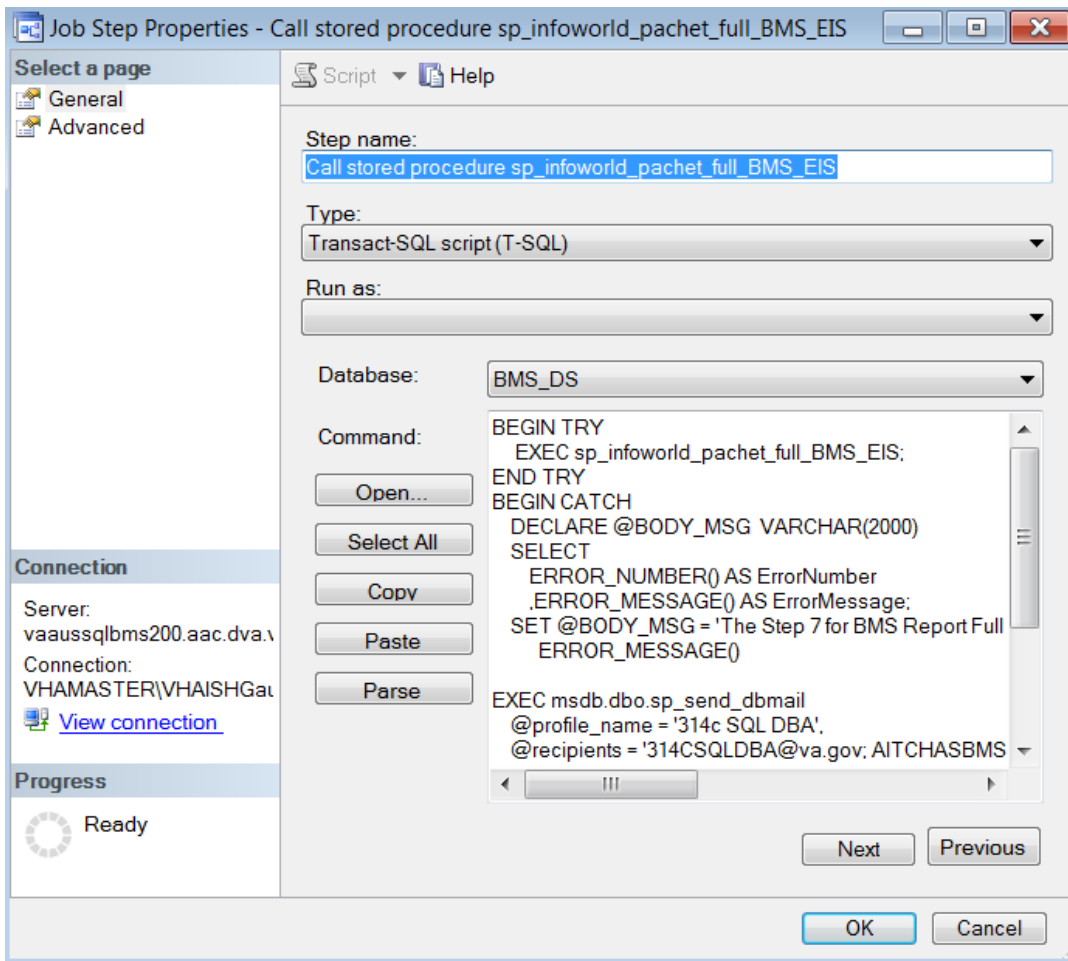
Job Step Properties - Call stored procedure sp_infoworld_pachet_full_BMS_EIS

Select a page
General
Advanced

Script
Help

Step name:
Call stored procedure sp_infoworld_pachet_full_BMS_EIS

Type:
Transact-SQL script (T-SQL)

Run as:

Database:
BMS_DS

Command:

Open...
Select All
Copy
Paste
Parse

BEGIN TRY
EXEC sp_infoworld_pachet_full_BMS_EIS;
END TRY
BEGIN CATCH
DECLARE @BODY_MSG VARCHAR(2000)
SELECT
ERROR_NUMBER() AS ErrorNumber
,ERROR_MESSAGE() AS ErrorMessage;
SET @BODY_MSG = 'The Step 7 for BMS Report Full
ERROR_MESSAGE()

EXEC msdb.dbo.sp_send_dbmail
@profile_name = '314c SQL DBA',
@recipients = '314CSQLDBA@va.gov; AITCHASBMS

Connection
Server:
vaaussqlbms200.aac.dva.\
Connection:
VHAMASTER\VHAISHGau
View connection

Progress
Ready

Next
Previous

OK
Cancel